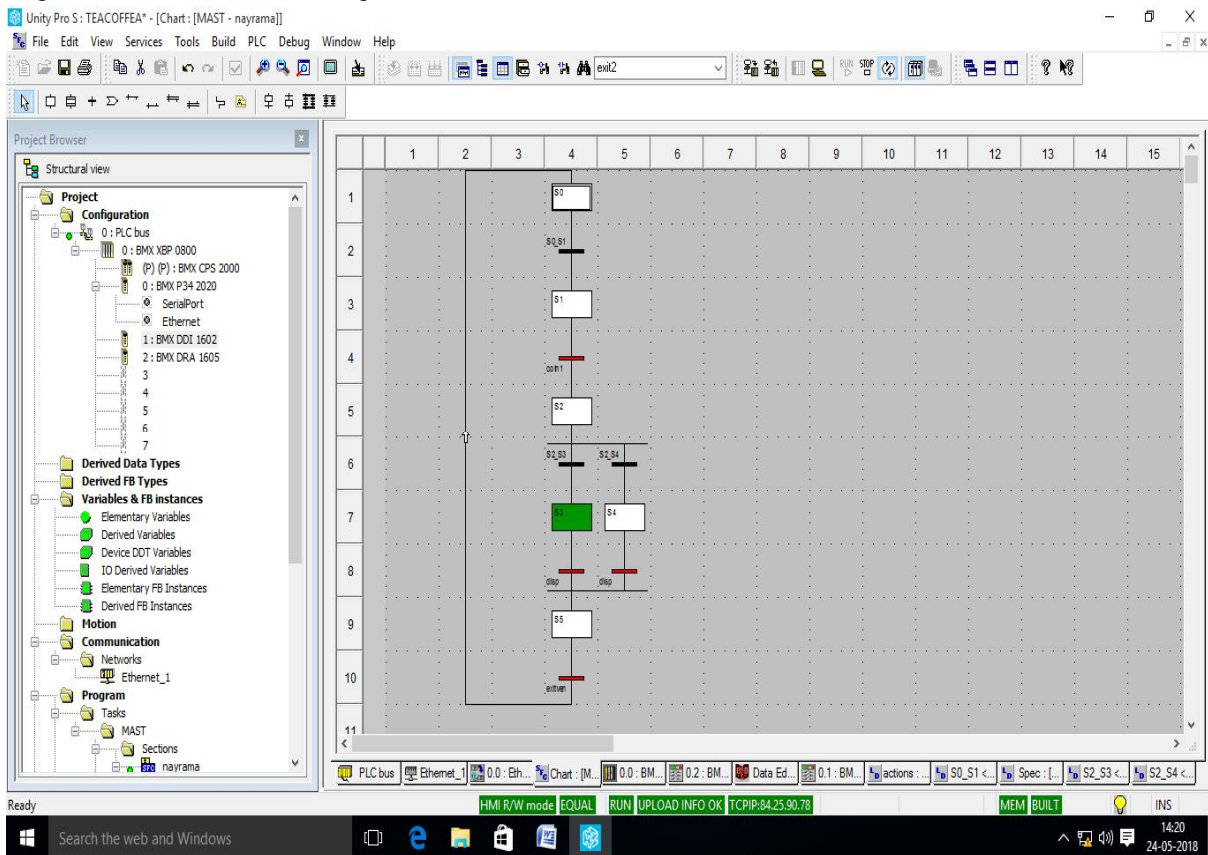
Unity Pro S : TEACOFFEA* - [Chart : [MAST - nayrama]]

File Edit View Services Tools Build PLC Debug Window Help

exit2

Project Browser

Structural view

Project
Configuration
0 : PLC bus
0 : BMX XBP 0800
(P) (P) : BMX CPS 2000
0 : BMX P34 2020
SerialPort
Ethernet
1 : BMX DDI 1602
2 : BMX DRA 1605
3
4
5
6
7
Derived Data Types
Derived FB Types
Variables & FB instances
Elementary Variables
Derived Variables
Device DDT Variables
IO Derived Variables
Elementary FB Instances
Derived FB Instances
Motion
Communication
Networks
Ethernet_1
Program
Tasks
MAST
Sections
nayrama

| | 1 | 2 | 3 | 4 | 5 | 6 | 7 | 8 | 9 | 10 | 11 | 12 | 13 | 14 | 15 |
|---|---|---|---|---|---|---|---|---|---|---|---|---|---|---|---|

1 2 3 4 5 6 7 8 9 10 11

S0
S0_S1
S1
coin1
S2
S2_S3
S2_S4
S3
S4
disp
disp
S5
exitven

PLC bus | Ethernet_1 | 0.0 : Eth... | Chart : [M... | 0.0 : BM... | 0.2 : BM... | Data Ed... | 0.1 : BM... | actions : ... | S0_S1 <... | Spec : [... | S2_S3 <... | S2_S4 <...

Ready | HMI R/W mode | EQUAL | RUN | UPLOAD INFO OK | TCPIP:84.25.90.78 | MEM | BUILT | INS

Search the web and Windows

14:20
24-05-2018